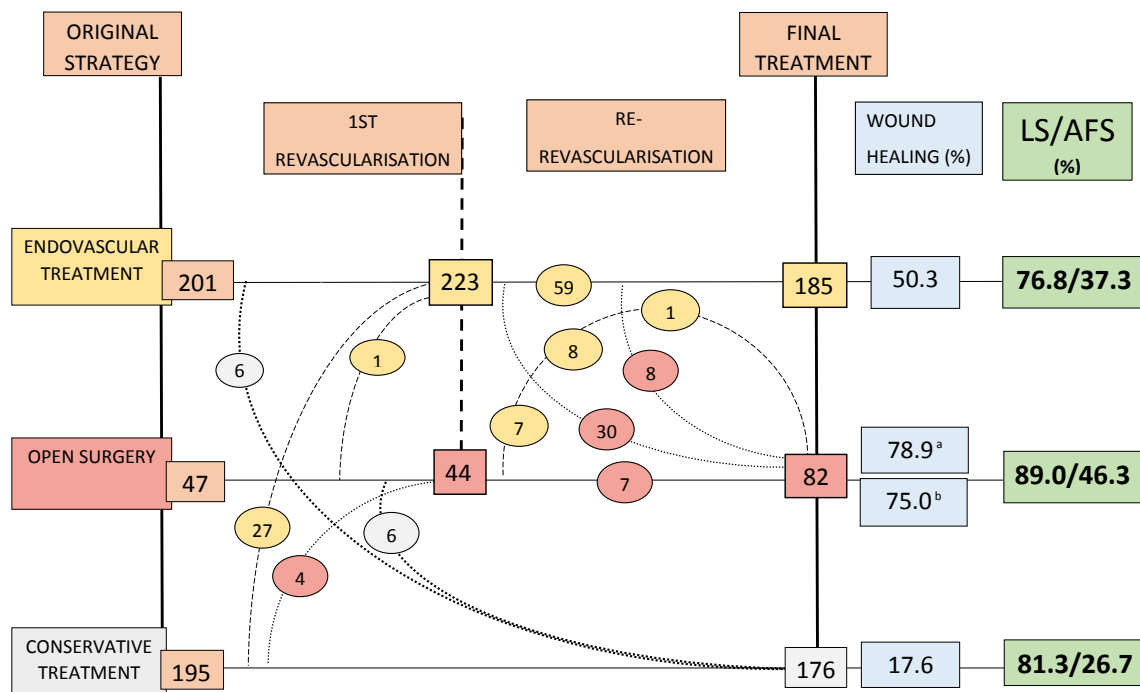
ORIGINAL STRATEGY

FINAL TREATMENT

1ST REVASCULARISATION

RE-REVASCULARISATION

WOUND HEALING (%)

LS/AFS (%)

ENDOVASCULAR TREATMENT

201

223

59

185

50.3

76.8/37.3

1

6

1

8

8

7

30

OPEN SURGERY

47

44

7

82

78.9 $^{a}$

75.0 $^{b}$

89.0/46.3

27

6

4

CONSERVATIVE TREATMENT

195

176

17.6

81.3/26.7